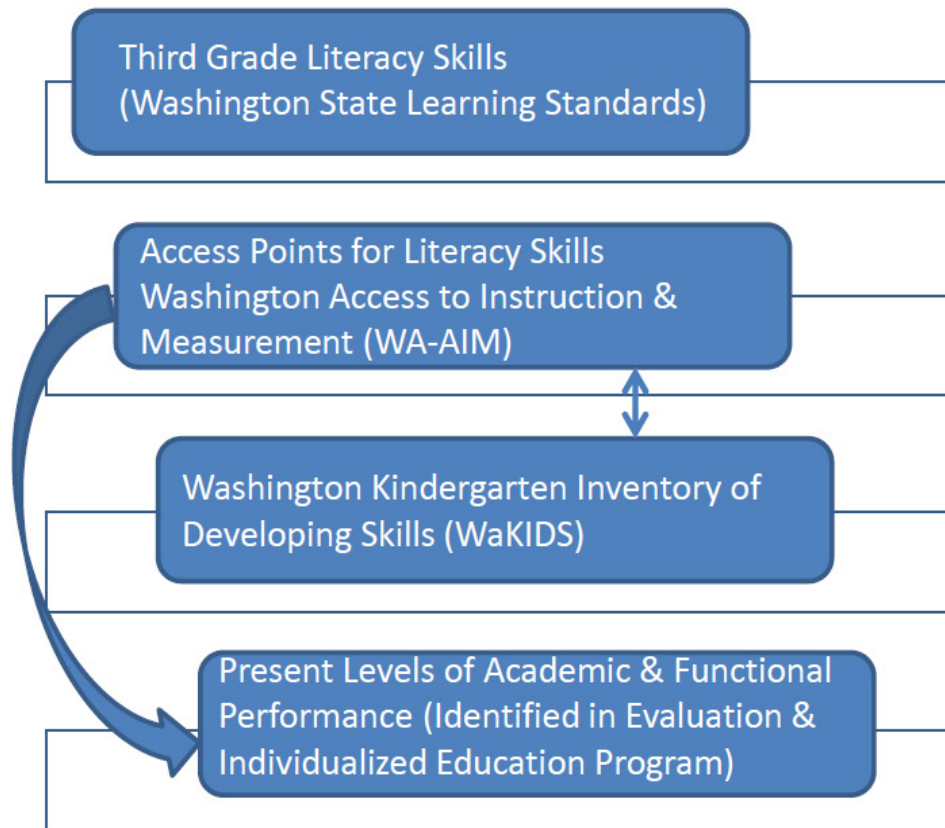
Third Grade Literacy Skills
(Washington State Learning Standards)

Access Points for Literacy Skills
Washington Access to Instruction & Measurement (WA-AIM)

Washington Kindergarten Inventory of Developing Skills (WaKIDS)

Present Levels of Academic & Functional Performance (Identified in Evaluation & Individualized Education Program)